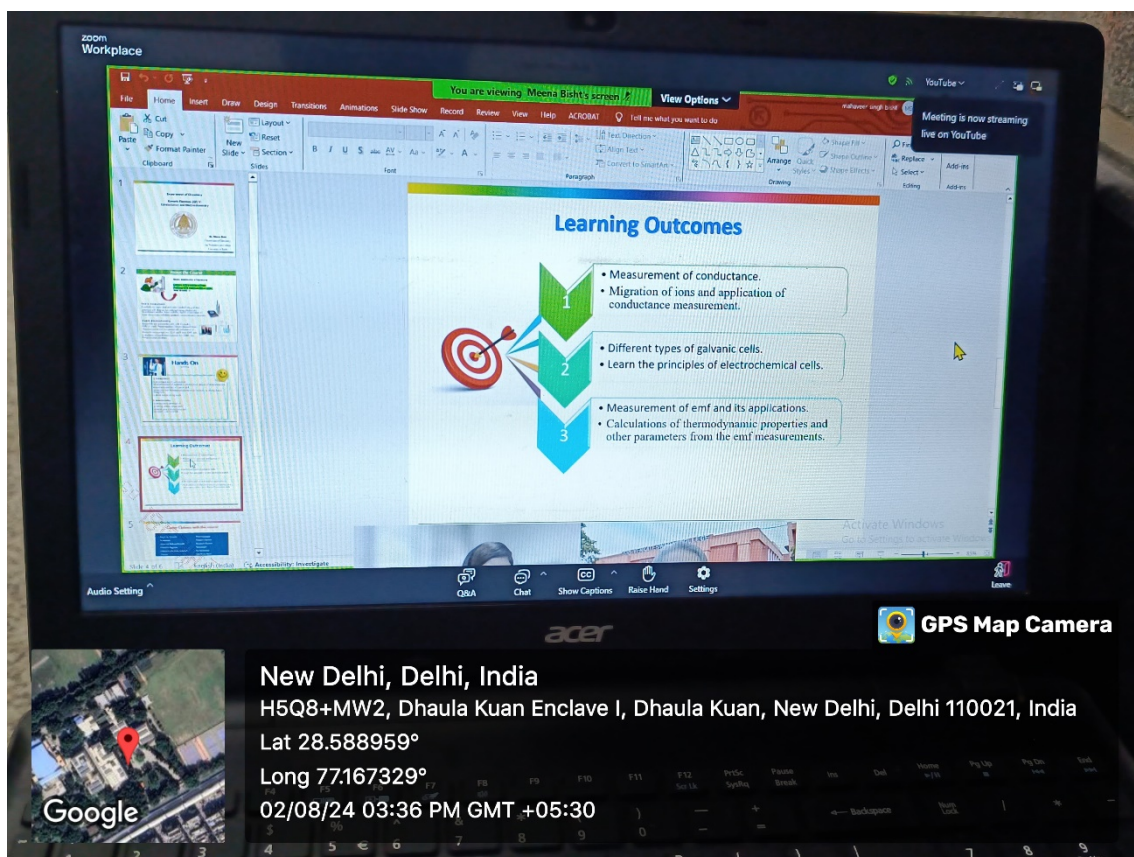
zoom
Workplace

You are viewing Meena Bisht's screen

View Options

YouTube

Meeting is now streaming live on YouTube

File Home Insert Draw Design Transitions Animations Slide Show Record Review View Help ACROBAT Tell me what you want to do

Paste Cut Copy Format Painter Clipboard New Slide Layout Reset Section Slides Font Paragraph Text Direction Align Text Convert to SmartArt Arrange Quick Styles Shape Fill Shape Outline Shape Effects Drawing Find Replace Select Editing Add-ins

Learning Outcomes

1
• Measurement of conductance.
• Migration of ions and application of conductance measurement.

2
• Different types of galvanic cells.
• Learn the principles of electrochemical cells.

3
• Measurement of emf and its applications.
• Calculations of thermodynamic properties and other parameters from the emf measurements.

Hands On

Learning Outcomes

Activate Windows
Go to Settings to activate Windows.

Slide 4 of 6 English (India) Accessibility: Investigate

Audio Setting

Q&A Chat Show Captions Raise Hand Settings Leave

acer

GPS Map Camera

New Delhi, Delhi, India
H5Q8+MW2, Dhaula Kuan Enclave I, Dhaula Kuan, New Delhi, Delhi 110021, India
Lat 28.588959°
Long 77.167329°
02/08/24 03:36 PM GMT +05:30

Google